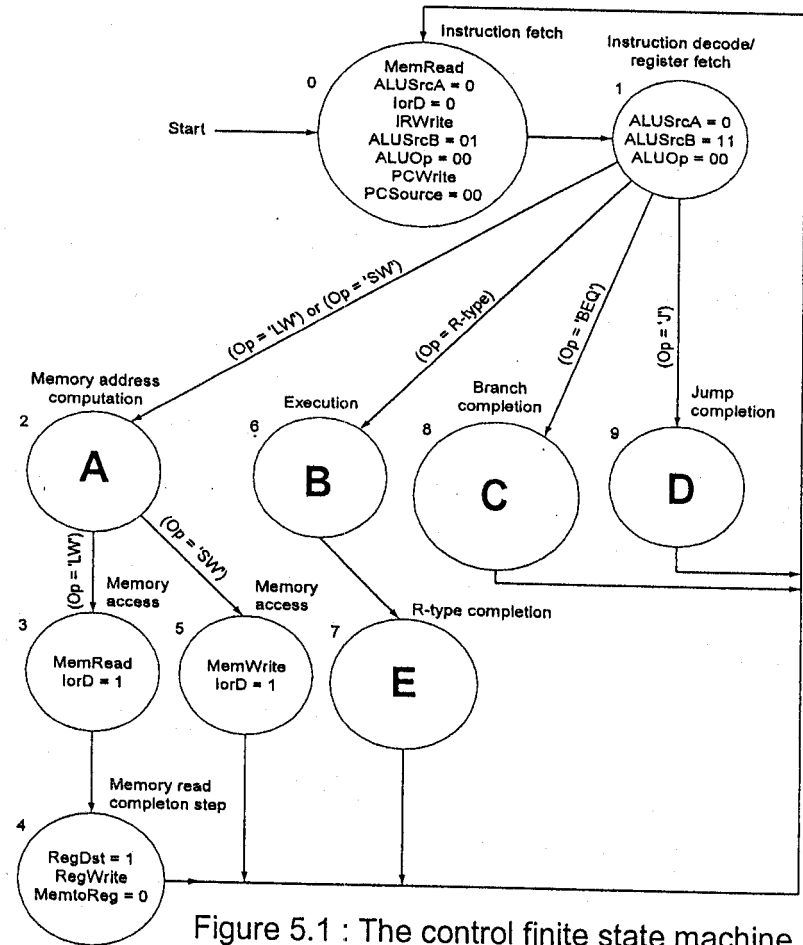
Instruction fetch

0

MemRead
ALUSrcA = 0
IorD = 0
IRWrite
ALUSrcB = 01
ALUOp = 00
PCWrite
PCSource = 00

Start

Instruction decode/
register fetch

1

ALUSrcA = 0
ALUSrcB = 11
ALUOp = 00

(Op = 'LW') or (Op = 'SW')

(Op = R-type)

(Op = 'BEQ')

(Op = 'J')

Memory address computation

2

A

Execution

6

B

Branch completion

8

C

Jump completion

9

D

(Op = 'LW')

Memory access

(Op = 'SW')

Memory access

R-type completion

3

MemRead
IorD = 1

5

MemWrite
IorD = 1

7

E

Memory read completon step

4

RegDst = 1
RegWrite
MemtoReg = 0

Figure 5.1 : The control finite state machine